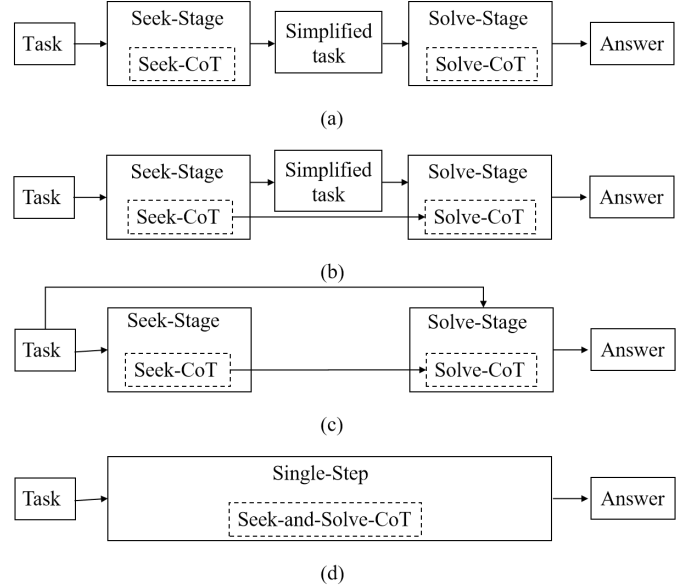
Task

Seek-Stage

Seek-CoT

Simplified task

Solve-Stage

Solve-CoT

Answer

(a)

Task

Seek-Stage

Seek-CoT

Simplified task

Solve-Stage

Solve-CoT

Answer

(b)

Task

Seek-Stage

Seek-CoT

Solve-Stage

Solve-CoT

Answer

(c)

Task

Single-Step

Seek-and-Solve-CoT

Answer

(d)